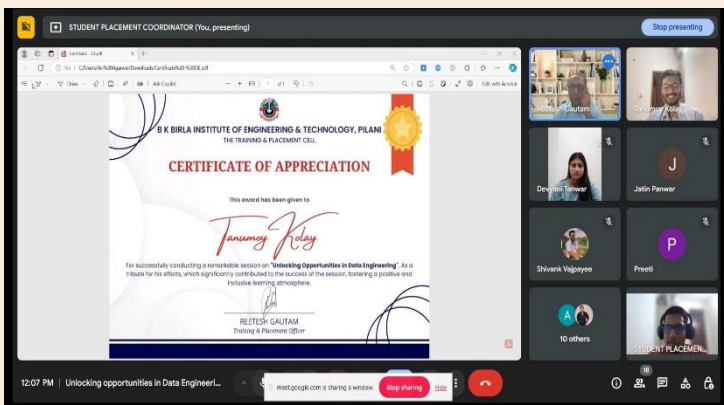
STUDENT PLACEMENT COORDINATOR (You, presenting)

Stop presenting

Certificate - 1.1.pdf

File | C:/Users/Ar%20Agarwal/Downloads/Certificate%20-%2008.pdf

Ask Copilot

of 1

Edit with Acrobat

B K BIRLA INSTITUTE OF ENGINEERING & TECHNOLOGY, PILANI

THE TRAINING & PLACEMENT CELL

CERTIFICATE OF APPRECIATION

This award has been given to

Tanumoy Kolay

For successfully conducting a remarkable session on "Unlocking Opportunities in Data Engineering". As a tribute for his efforts, which significantly contributed to the success of the session, fostering a positive and inclusive learning atmosphere.

REETESH GAUTAM
Training & Placement Officer

Reetesh Gautam

Tanumoy Kolay

Devyani Tanwar

J

Jatin Panwar

Shivank Vajpayee

P

Preeti

A

10 others

STUDENT PLACEMEN...

12:07 PM | Unlocking opportunities in Data Engineeri...

meet.google.com is sharing a window.

Stop sharing

Hide

18